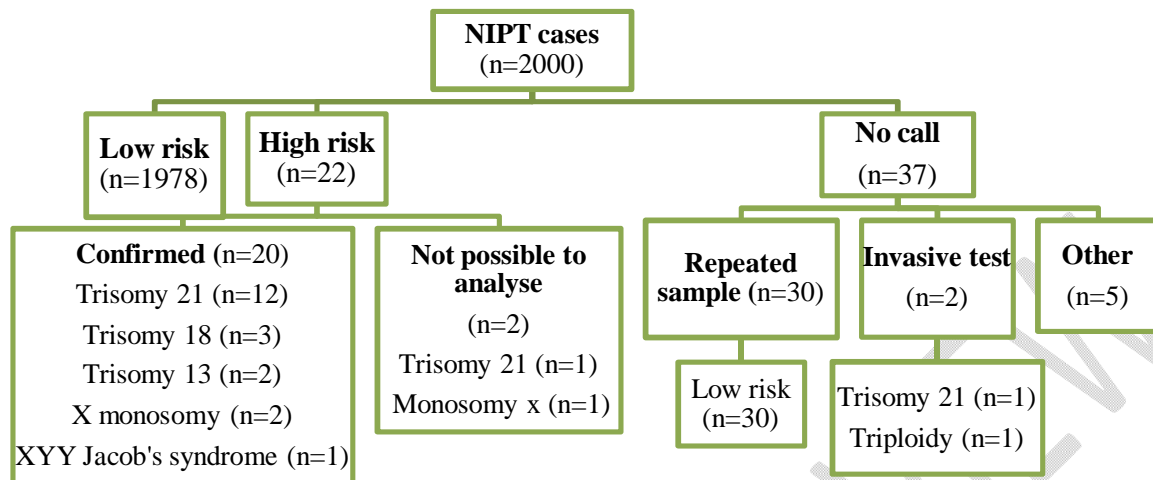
NIPT cases
(n=2000)

Low risk
(n=1978)

High risk
(n=22)

No call
(n=37)

Confirmed (n=20)
Trisomy 21 (n=12)
Trisomy 18 (n=3)
Trisomy 13 (n=2)
X monosomy (n=2)
XYY Jacob's syndrome (n=1)

Not possible to analyse
(n=2)
Trisomy 21 (n=1)
Monosomy x (n=1)

Repeated sample (n=30)

Low risk
(n=30)

Invasive test
(n=2)

Trisomy 21 (n=1)
Triploidy (n=1)

Other
(n=5)